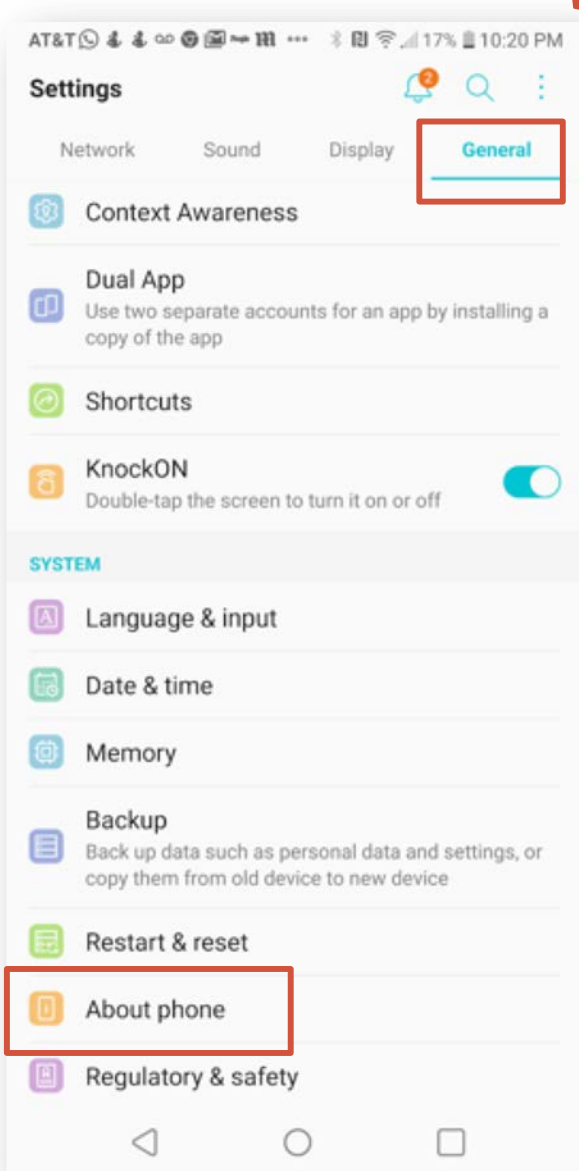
AT&T ••• 17% 10:20 PM

Settings

2

Network Sound Display General

Context Awareness

Dual App
Use two separate accounts for an app by installing a copy of the app

Shortcuts

KnockON
Double-tap the screen to turn it on or off

SYSTEM

Language & input

Date & time

Memory

Backup
Back up data such as personal data and settings, or copy them from old device to new device

Restart & reset

About phone

Regulatory & safety